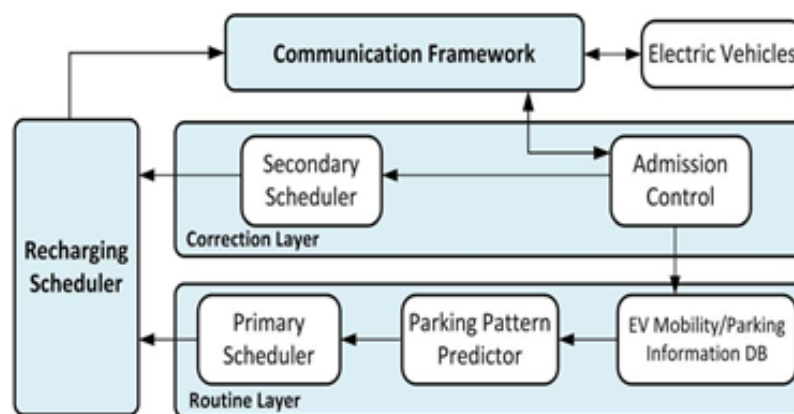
Communication Framework

Electric Vehicles

Recharging Scheduler

Secondary Scheduler

Admission Control

Correction Layer

Primary Scheduler

Parking Pattern Predictor

EV Mobility/Parking Information DB

Routine Layer